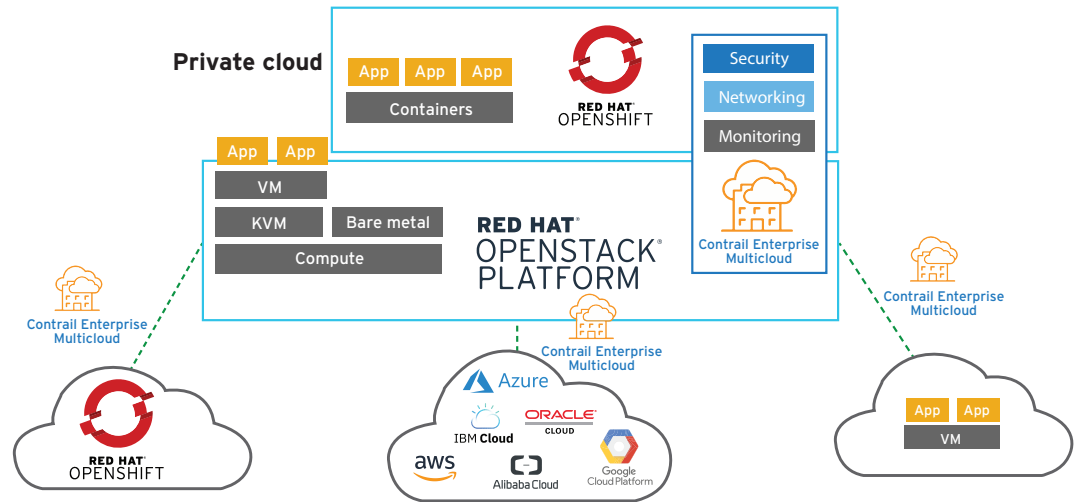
Private cloud

App App App

Containers

RED HAT® OPENSHIFT

Security

Networking

Monitoring

Contrail Enterprise Multicloud

App App

VM

KVM

Bare metal

Compute

RED HAT® OPENSTACK® PLATFORM

Contrail Enterprise Multicloud

Contrail Enterprise Multicloud

Contrail Enterprise Multicloud

RED HAT® OPENSHIFT

Azure

IBM Cloud

ORACLE® CLOUD

aws

Alibaba Cloud

Google Cloud Platform

App App

VM